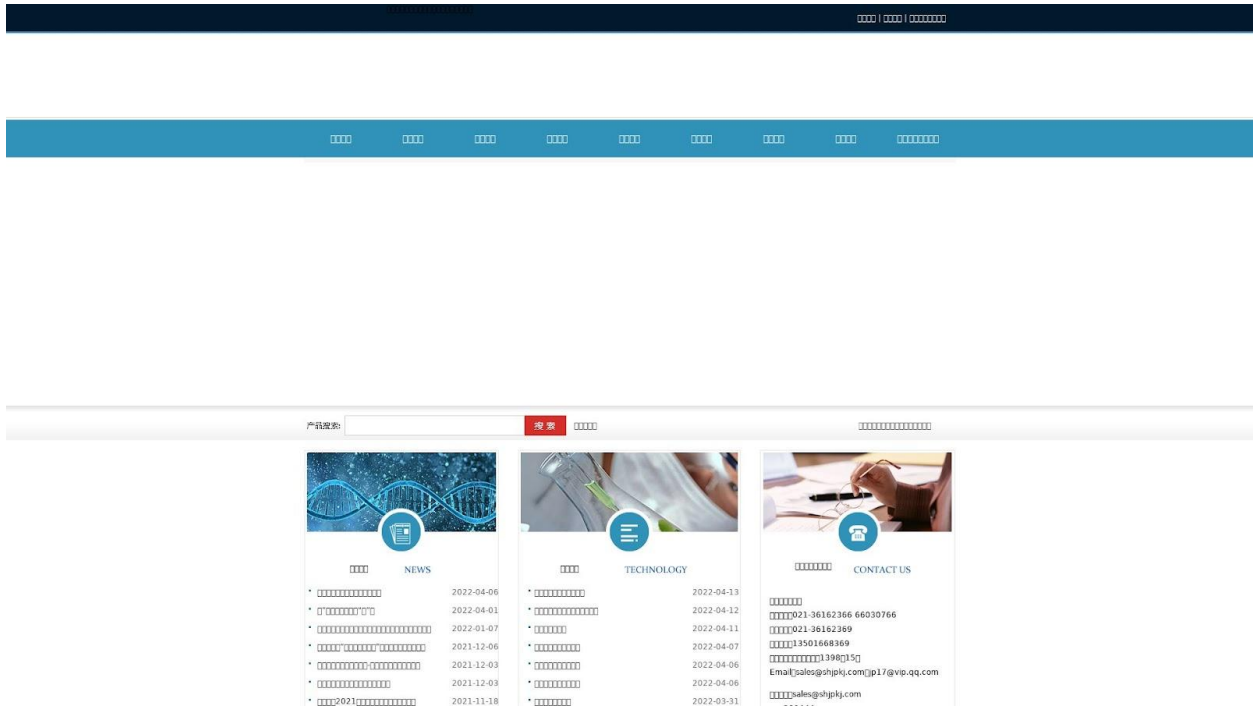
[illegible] | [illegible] | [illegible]

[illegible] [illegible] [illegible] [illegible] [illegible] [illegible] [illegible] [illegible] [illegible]

产品搜索: 搜 索 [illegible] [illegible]

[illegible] NEWS

• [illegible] 2022-04-06
• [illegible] 2022-04-01
• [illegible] 2022-01-07
• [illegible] 2021-12-06
• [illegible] 2021-12-03
• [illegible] 2021-12-03
• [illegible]2021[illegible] 2021-11-18

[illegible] TECHNOLOGY

• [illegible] 2022-04-13
• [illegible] 2022-04-12
• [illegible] 2022-04-11
• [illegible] 2022-04-07
• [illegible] 2022-04-06
• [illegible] 2022-04-06
• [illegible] 2022-03-31

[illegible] CONTACT US

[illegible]
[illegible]021-36162366 66030766
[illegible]021-36162369
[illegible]13501668369
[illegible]1398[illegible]15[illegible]
Email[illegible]sales@shjpkj.com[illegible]jp17@vip.qq.com

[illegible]sales@shjpkj.com